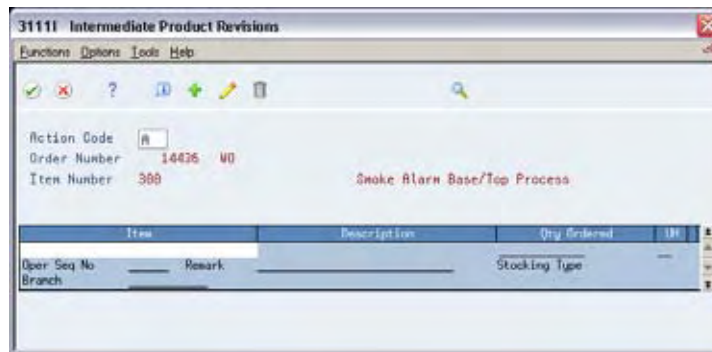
31111 Intermediate Product Revisions

Functions Options Tools Help

?

Action Code A
Order Number 14436 WO
Item Number 300 Smoke Alarm Base/Top Process

| Item | Description | Qty Ordered | UM |
|---|---|---|---|
| | | | |

Oper Seq No Remark Stocking Type
Branch